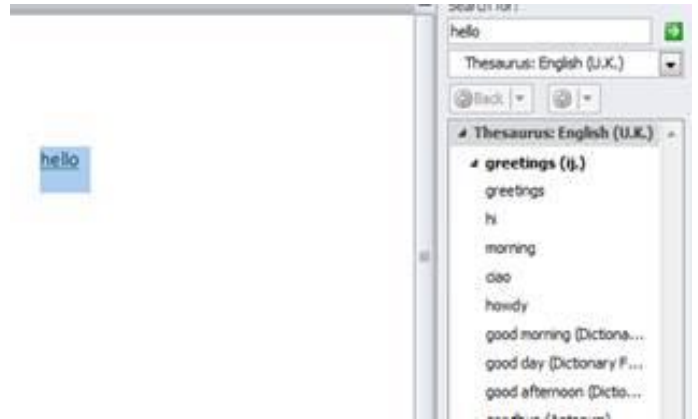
hello

Search for:
hello
Thesaurus: English (U.K.)
Back
Thesaurus: English (U.K.)
greetings (ij.)
greetings
hi
morning
ciao
howdy
good morning (Dictiona...
good day (Dictionary F...
good afternoon (Dictio...
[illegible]